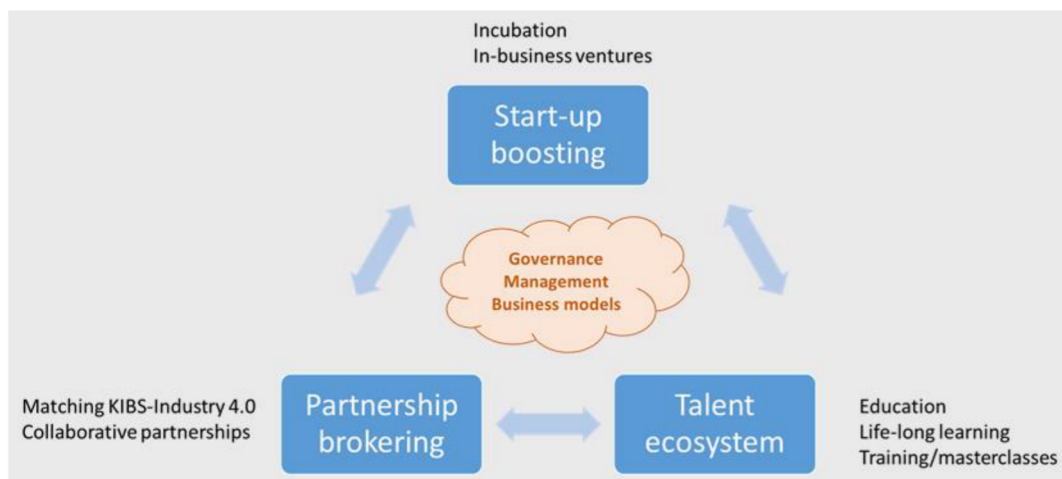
Incubation
In-business ventures

Start-up boosting

Governance
Management
Business models

Matching KIBS-Industry 4.0
Collaborative partnerships

Partnership brokering

Talent ecosystem

Education
Life-long learning
Training/masterclasses